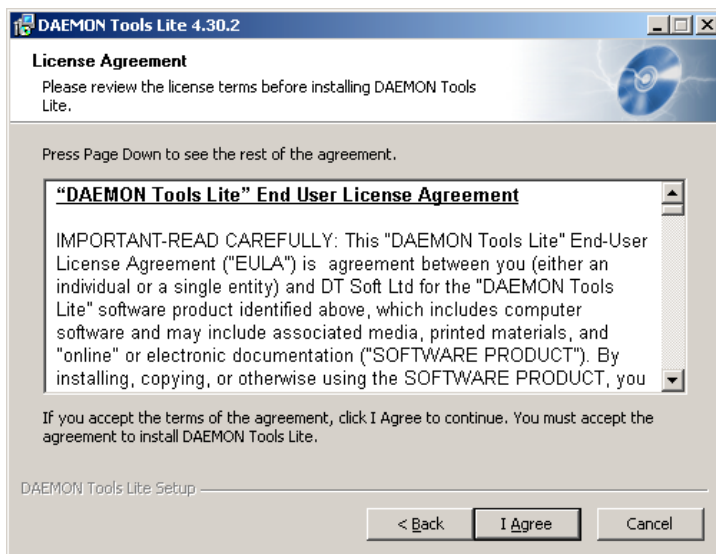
DAEMON Tools Lite 4.30.2

License Agreement

Please review the license terms before installing DAEMON Tools Lite.

Press Page Down to see the rest of the agreement.

"DAEMON Tools Lite" End User License Agreement

IMPORTANT-READ CAREFULLY: This "DAEMON Tools Lite" End-User License Agreement ("EULA") is agreement between you (either an individual or a single entity) and DT Soft Ltd for the "DAEMON Tools Lite" software product identified above, which includes computer software and may include associated media, printed materials, and "online" or electronic documentation ("SOFTWARE PRODUCT"). By installing, copying, or otherwise using the SOFTWARE PRODUCT, you

If you accept the terms of the agreement, click I Agree to continue. You must accept the agreement to install DAEMON Tools Lite.

DAEMON Tools Lite Setup

< Back

I Agree

Cancel